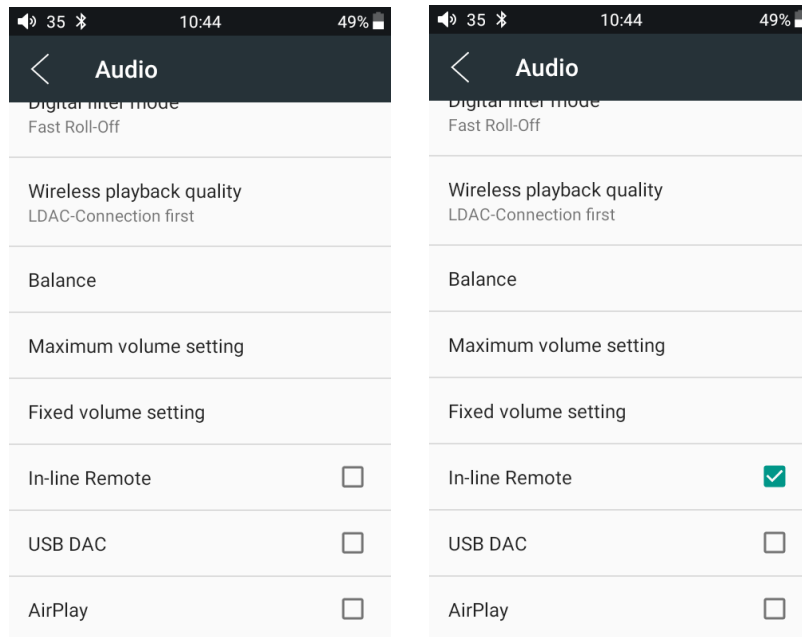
35 10:44 49%

Audio

Digital filter mode
Fast Roll-Off

Wireless playback quality
LDAC-Connection first

Balance

Maximum volume setting

Fixed volume setting

In-line Remote

USB DAC

AirPlay

35 10:44 49%

Audio

Digital filter mode
Fast Roll-Off

Wireless playback quality
LDAC-Connection first

Balance

Maximum volume setting

Fixed volume setting

In-line Remote

USB DAC

AirPlay